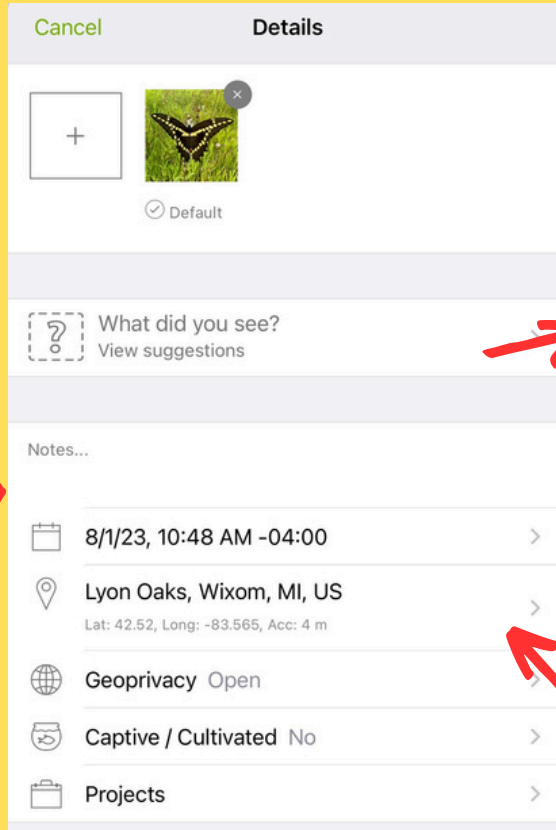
Cancel

Details

+

Default

What did you see?
View suggestions

Notes...

8/1/23, 10:48 AM -04:00

Lyon Oaks, Wixom, MI, US
Lat: 42.52, Long: -83.565, Acc: 4 m

Geoprivacy Open

Captive / Cultivated No

Projects